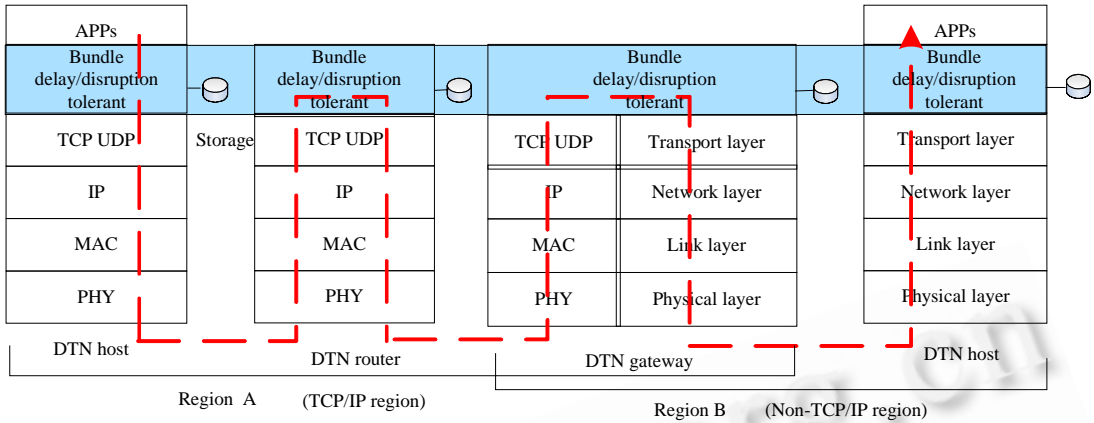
APPs

Bundle delay/disruption tolerant

TCP UDP

IP

MAC

PHY

DTN host

Storage

Bundle delay/disruption tolerant

TCP UDP

IP

MAC

PHY

DTN router

Bundle delay/disruption tolerant

TCP UDP

IP

MAC

PHY

Transport layer

Network layer

Link layer

Physical layer

DTN gateway

APPs

Bundle delay/disruption tolerant

Transport layer

Network layer

Link layer

Physical layer

DTN host

Region A (TCP/IP region)

Region B (Non-TCP/IP region)